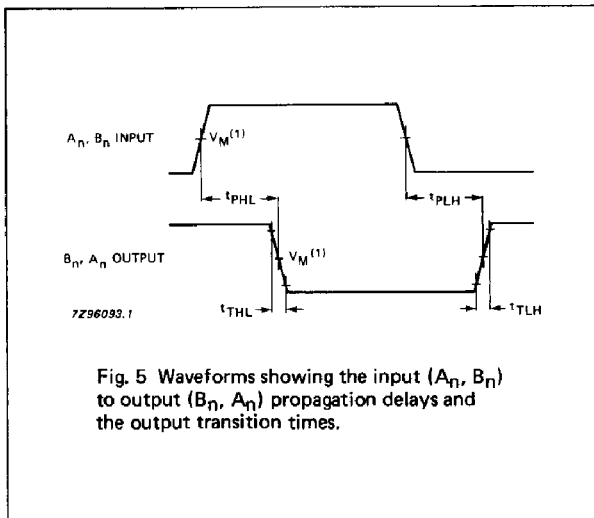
$A_n$, $B_n$ INPUT

$V_M^{(1)}$

$t_{PHL}$

$t_{PLH}$

$B_n$, $A_n$ OUTPUT

$V_M^{(1)}$

7Z96093.1

$t_{THL}$

$t_{TLH}$

Fig. 5 Waveforms showing the input ($A_n$, $B_n$) to output ($B_n$, $A_n$) propagation delays and the output transition times.